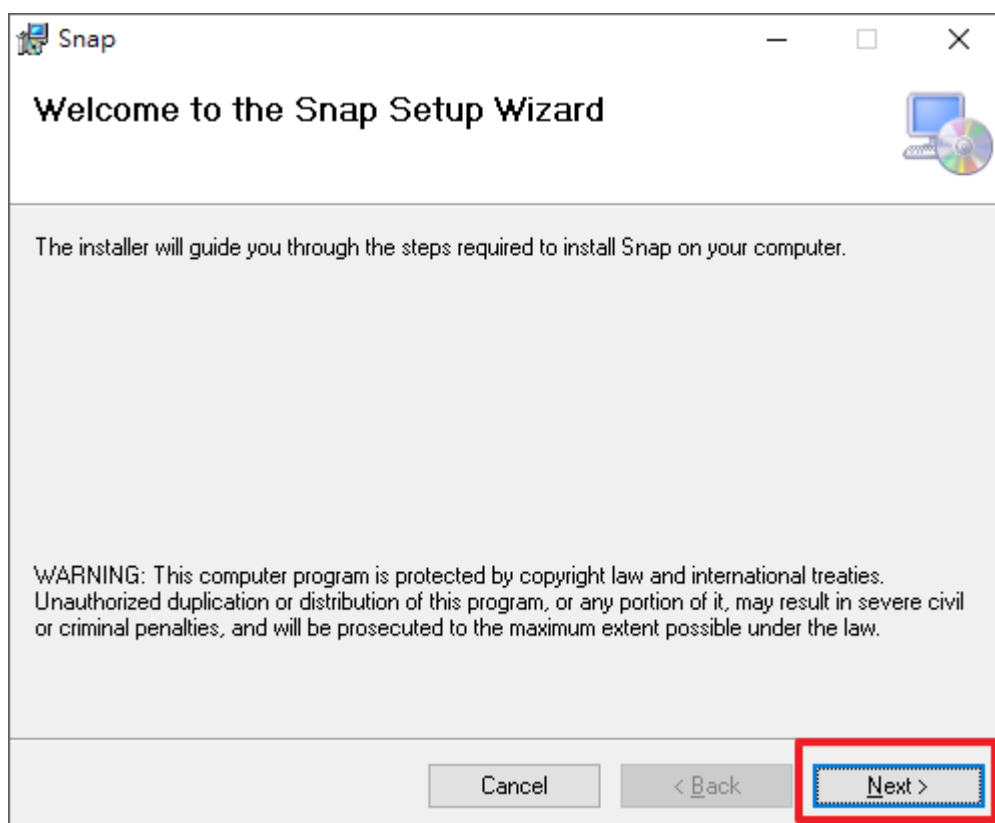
Snap

Welcome to the Snap Setup Wizard

The installer will guide you through the steps required to install Snap on your computer.

WARNING: This computer program is protected by copyright law and international treaties. Unauthorized duplication or distribution of this program, or any portion of it, may result in severe civil or criminal penalties, and will be prosecuted to the maximum extent possible under the law.

Cancel

< Back

Next >